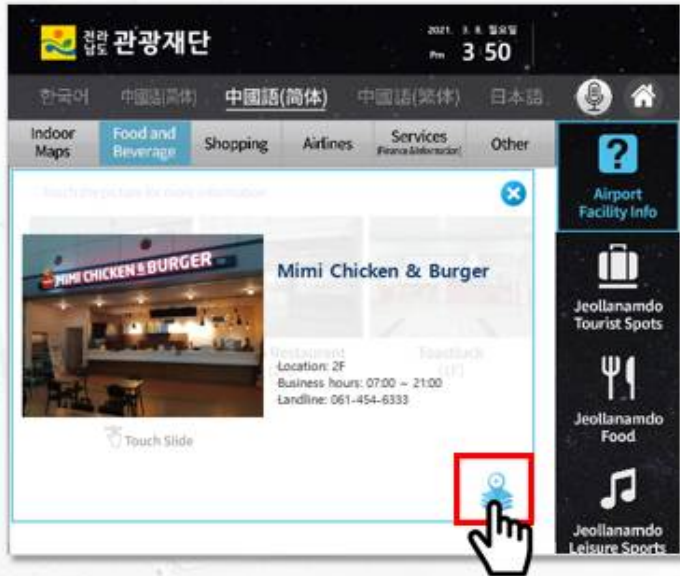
전라남도 관광재단

2021. 3. 8. 월요일
PM 3 50

한국어 中国語(简体) 中國語(简体) 中國語(繁体) 日本語

Indoor Maps | Food and Beverage | Shopping | Airlines | Services (Finance & Information) | Other

Touch the picture for more information

MIMI CHICKEN & BURGER

Mimi Chicken & Burger

Restaurant

Snack bar (1F)

Location: 2F
Business hours: 07:00 ~ 21:00
Landline: 061-454-6333

Touch Slide

Airport Facility Info

Jeollanamdo Tourist Spots

Jeollanamdo Food

Jeollanamdo Leisure Sports